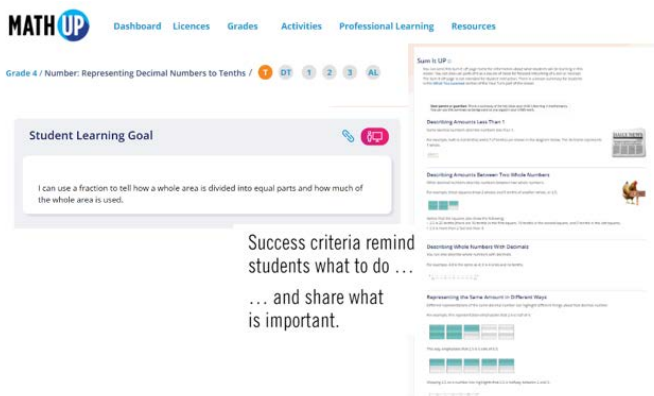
MATH UP

Dashboard Licences Grades Activities Professional Learning Resources

Grade 4 / Number: Representing Decimal Numbers to Tenths / T DT 1 2 3 AL

Student Learning Goal

I can use a fraction to tell how a whole area is divided into equal parts and how much of the whole area is used.

Success criteria remind students what to do …

… and share what is important.

Sum It UP

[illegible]

Describing Amounts Less Than 1

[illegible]

Describing Amounts Between Two Whole Numbers

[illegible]

Describing Whole Numbers With Decimals

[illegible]

Representing the Same Amount in Different Ways

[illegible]